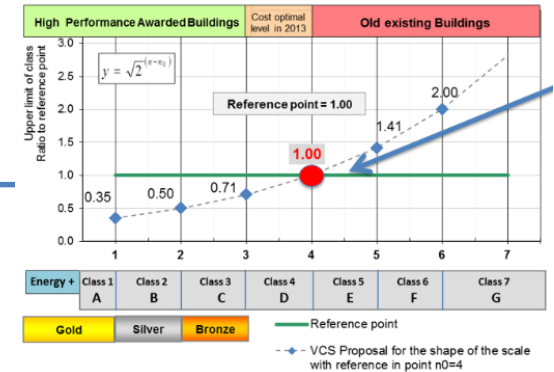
High Performance Awarded Buildings | Cost optimal level in 2013 | Old existing Buildings

Upper limit of class Ratio to reference point

$y = \sqrt{2}^{(n-n_0)}$

Reference point = 1.00

3.0
2.5
2.0
1.5
1.0
0.5
0.0

0.35
0.50
0.71
1.00
1.41
2.00

1 2 3 4 5 6 7

| Energy + | Class 1 A | Class 2 B | Class 3 C | Class 4 D | Class 5 E | Class 6 F | Class 7 G |
|---|---|---|---|---|---|---|---|

Gold | Silver | Bronze

Reference point

VCS Proposal for the shape of the scale with reference in point n0=4